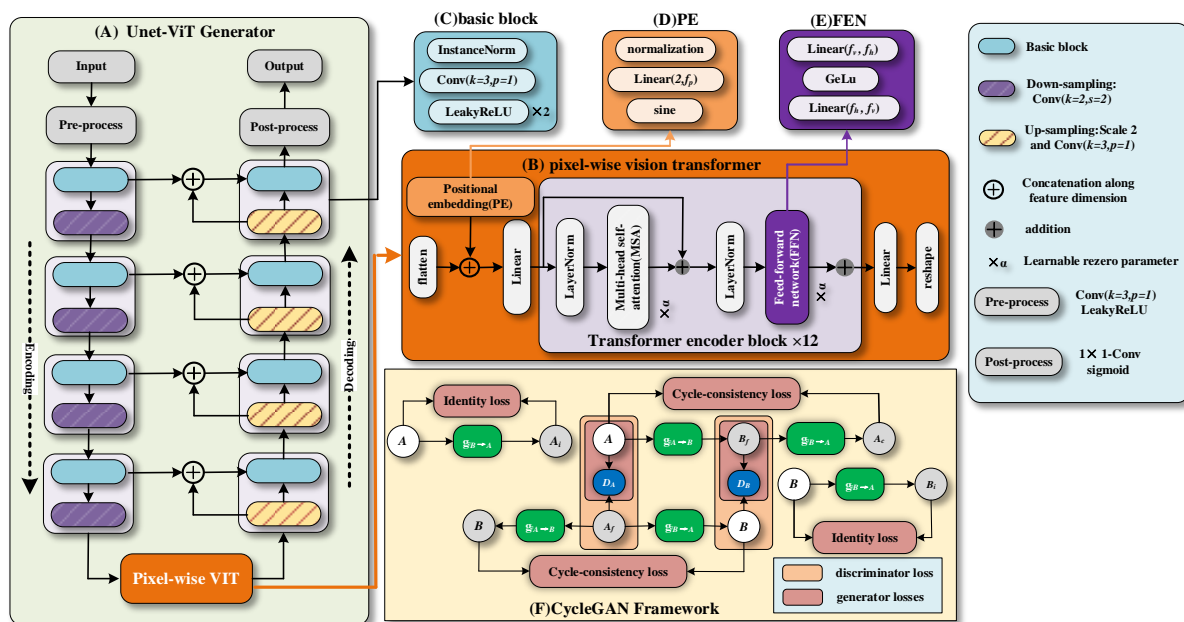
(A) Unet-ViT Generator

Input

Output

Pre-process

Post-process

Encoding

Decoding

Pixel-wise VIT

(C)basic block

InstanceNorm

Conv($k=3,p=1$)

LeakyReLU ×2

(D)PE

normalization

Linear($2,f_p$)

sine

(E)FEN

Linear($f_v, f_h$)

GeLu

Linear($f_h, f_v$)

(B) pixel-wise vision transformer

Positional embedding(PE)

flatten

Linear

LayerNorm

Multi-head self-attention(MSA)

×$\alpha$

LayerNorm

Feed-forward network(FFN)

×$\alpha$

Linear

reshape

Transformer encoder block ×12

Basic block

Down-sampling: Conv($k=2,s=2$)

Up-sampling:Scale 2 and Conv($k=3,p=1$)

Concatenation along feature dimension

addition

×$\alpha$ Learnable rezero parameter

Pre-process Conv($k=3,p=1$) LeakyReLU

Post-process 1× 1-Conv sigmoid

Identity loss

Cycle-consistency loss

$A$

$g_{B\rightarrow A}$

$A_i$

$A$

$g_{A\rightarrow B}$

$B_f$

$g_{B\rightarrow A}$

$A_c$

$D_A$

$D_B$

$B$

$g_{B\rightarrow A}$

$B_i$

$B$

$g_{A\rightarrow B}$

$A_f$

$g_{B\rightarrow A}$

$B$

Identity loss

Cycle-consistency loss

discriminator loss

generator losses

(F)CycleGAN Framework